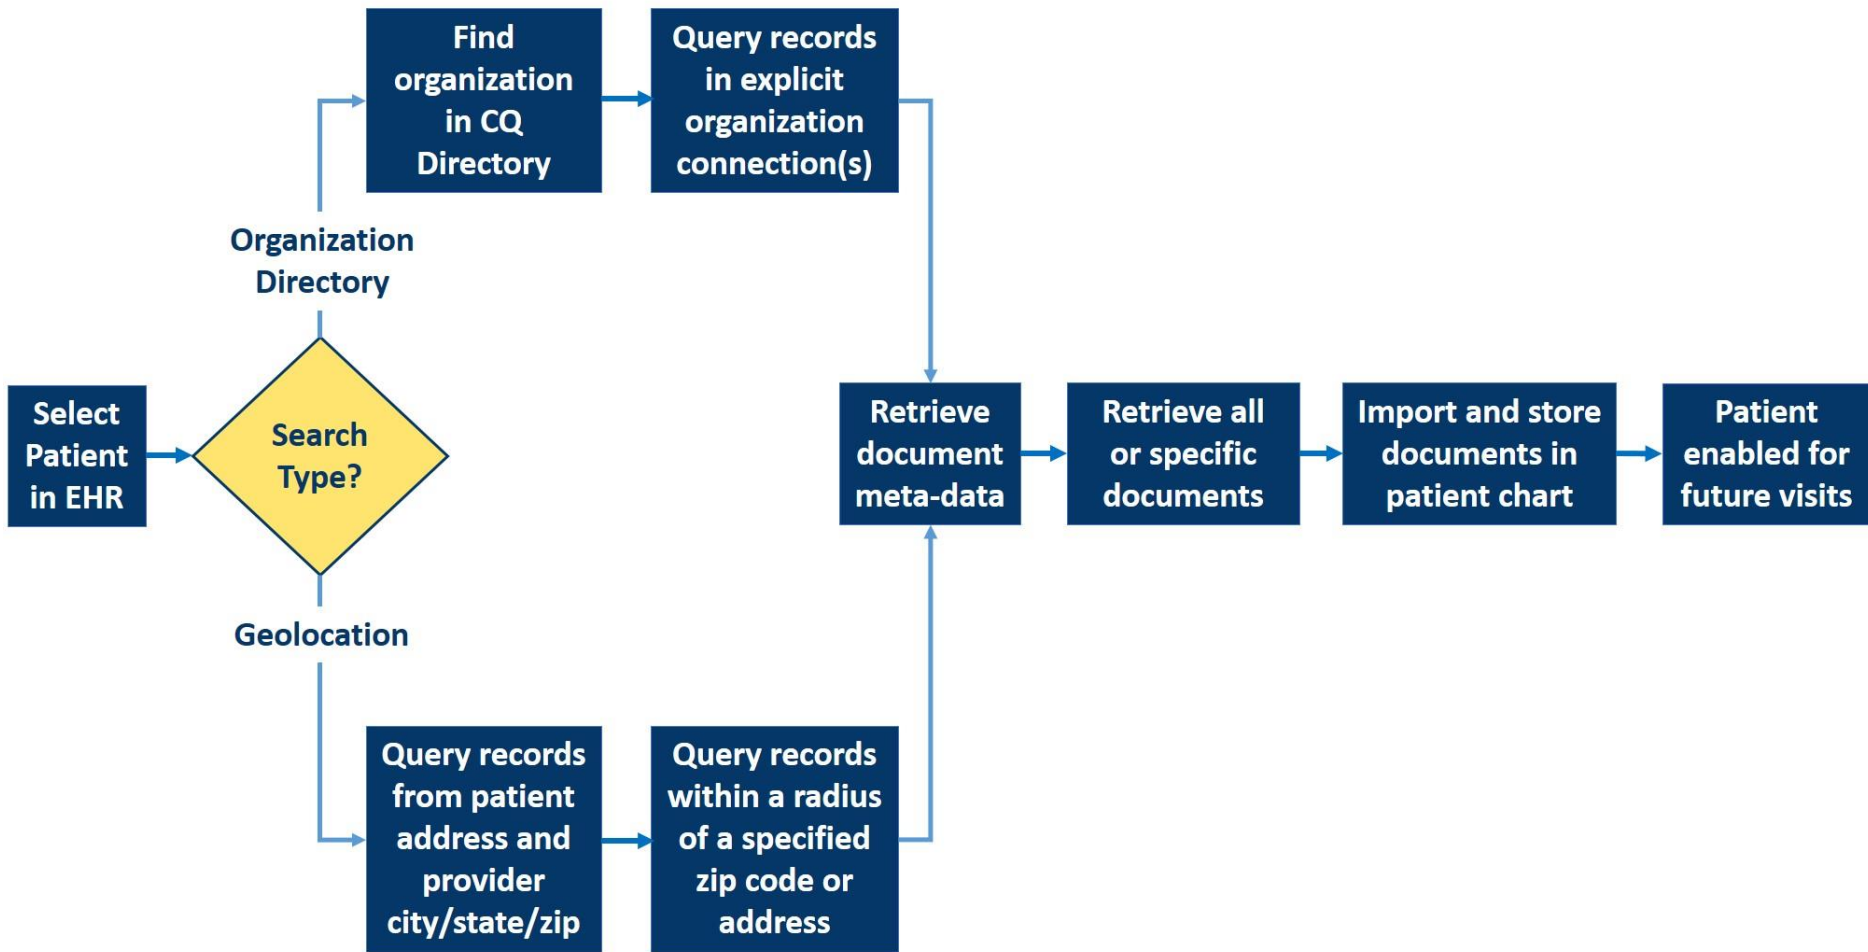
Select Patient in EHR

Search Type?

Organization Directory

Find organization in CQ Directory

Query records in explicit organization connection(s)

Geolocation

Query records from patient address and provider city/state/zip

Query records within a radius of a specified zip code or address

Retrieve document meta-data

Retrieve all or specific documents

Import and store documents in patient chart

Patient enabled for future visits